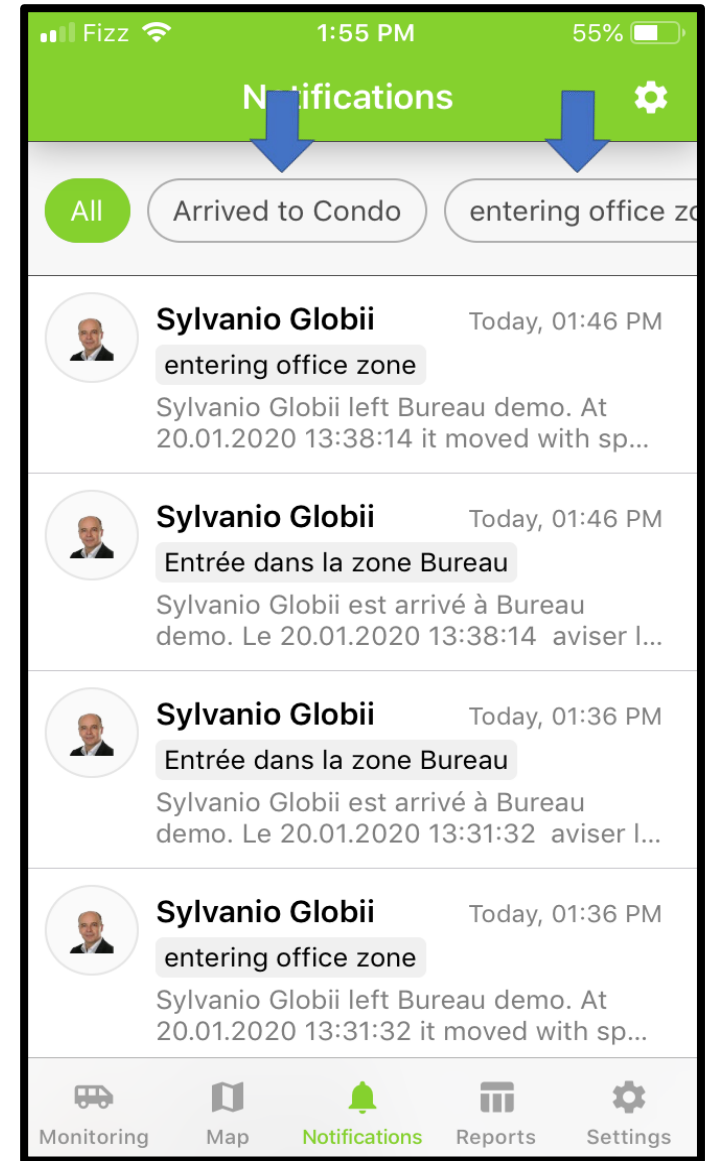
Fizz 1:55 PM 55%

Notifications

All

Arrived to Condo

entering office zo

Sylvanio Globii
Today, 01:46 PM
entering office zone
Sylvanio Globii left Bureau demo. At 20.01.2020 13:38:14 it moved with sp...

Sylvanio Globii
Today, 01:46 PM
Entrée dans la zone Bureau
Sylvanio Globii est arrivé à Bureau demo. Le 20.01.2020 13:38:14 aviser l...

Sylvanio Globii
Today, 01:36 PM
Entrée dans la zone Bureau
Sylvanio Globii est arrivé à Bureau demo. Le 20.01.2020 13:31:32 aviser l...

Sylvanio Globii
Today, 01:36 PM
entering office zone
Sylvanio Globii left Bureau demo. At 20.01.2020 13:31:32 it moved with sp...

Monitoring
Map
Notifications
Reports
Settings